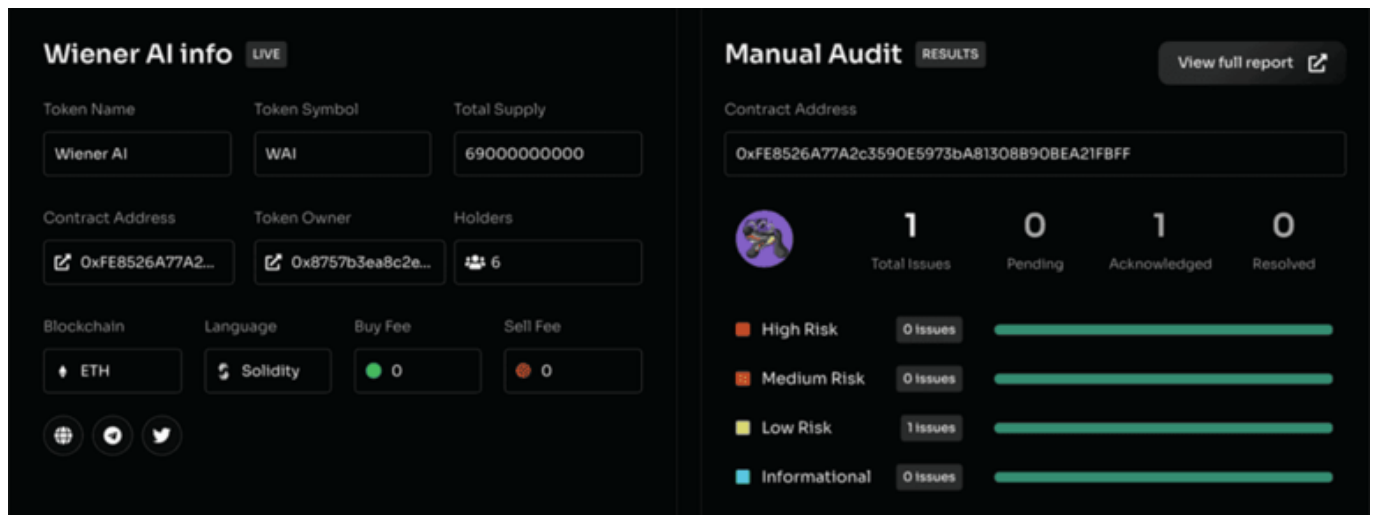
Wiener AI info LIVE

Token Name
Wiener AI

Token Symbol
WAI

Total Supply
69000000000

Contract Address
0xFE8526A77A2...

Token Owner
0x8757b3ea8c2e...

Holders
6

Blockchain
ETH

Language
Solidity

Buy Fee
0

Sell Fee
0

Manual Audit RESULTS

View full report

Contract Address
0xFE8526A77A2c3590E5973bA81308B90BEA21FBFF

1
Total Issues

0
Pending

1
Acknowledged

0
Resolved

High Risk 0 issues

Medium Risk 0 issues

Low Risk 1 issues

Informational 0 issues